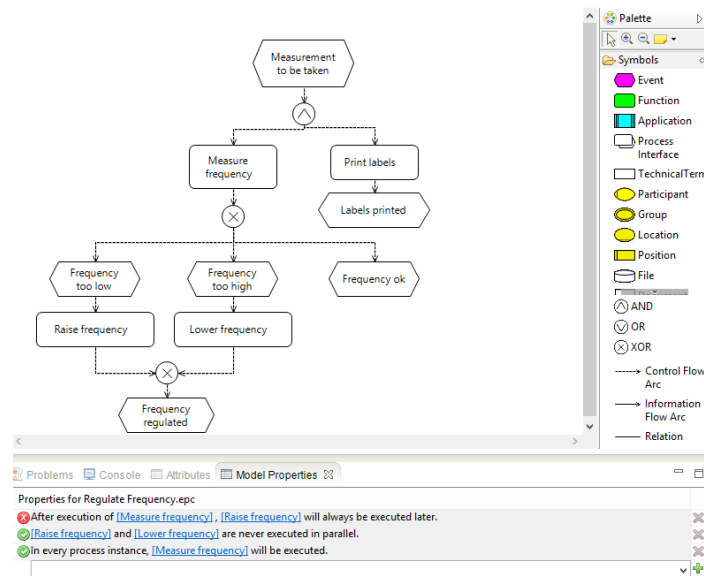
Measurement to be taken

Measure frequency

Print labels

Labels printed

Frequency too low

Frequency too high

Frequency ok

Raise frequency

Lower frequency

Frequency regulated

Palette

Symbols

Event

Function

Application

Process Interface

TechnicalTerm

Participant

Group

Location

Position

File

AND

OR

XOR

Control Flow Arc

Information Flow Arc

Relation

Problems | Console | Attributes | Model Properties

Properties for Regulate Frequency.epc

After execution of [Measure frequency] , [Raise frequency] will always be executed later.

[Raise frequency] and [Lower frequency] are never executed in parallel.

In every process instance, [Measure frequency] will be executed.